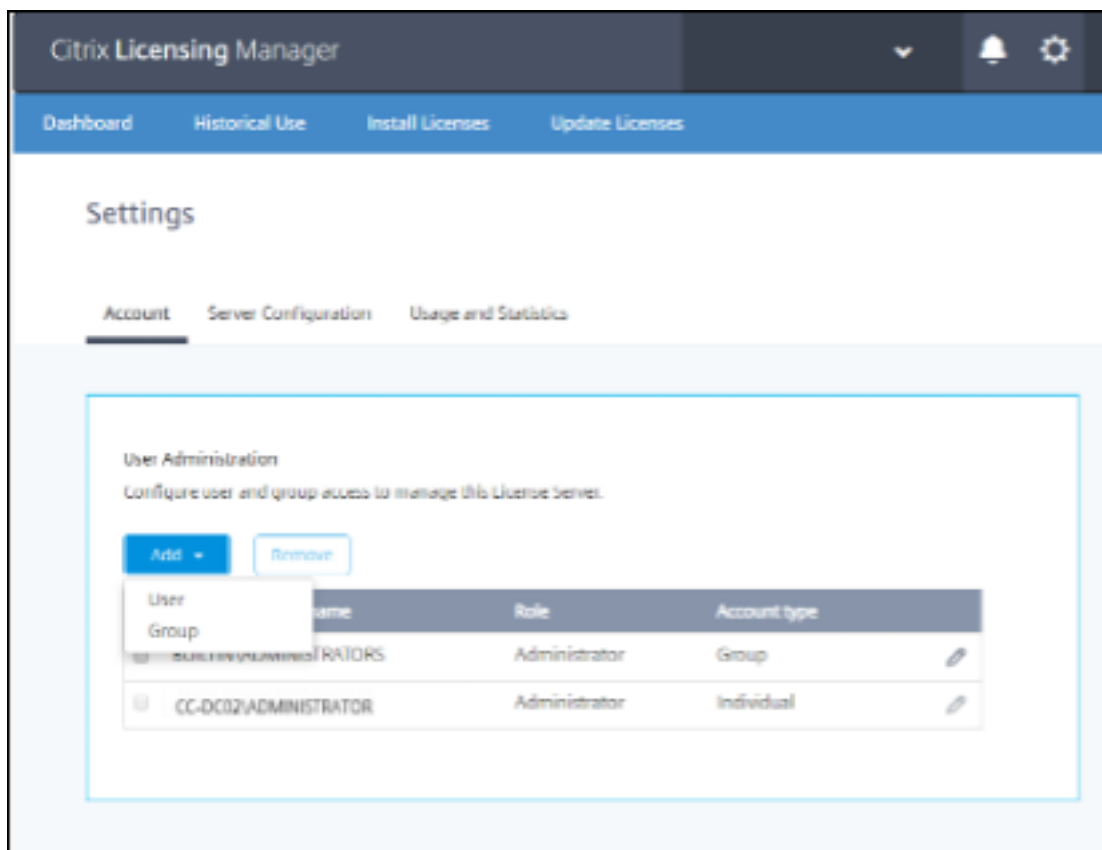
Citrix Licensing Manager

Dashboard Historical Use Install Licenses Update Licenses

Settings

Account Server Configuration Usage and Statistics

User Administration

Configure user and group access to manage this License Server.

Add Remove

User
Group

| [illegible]ame | Role | Account type |
|---|---|---|
| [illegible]RATORS | Administrator | Group |
| CC-DC02\ADMINISTRATOR | Administrator | Individual |